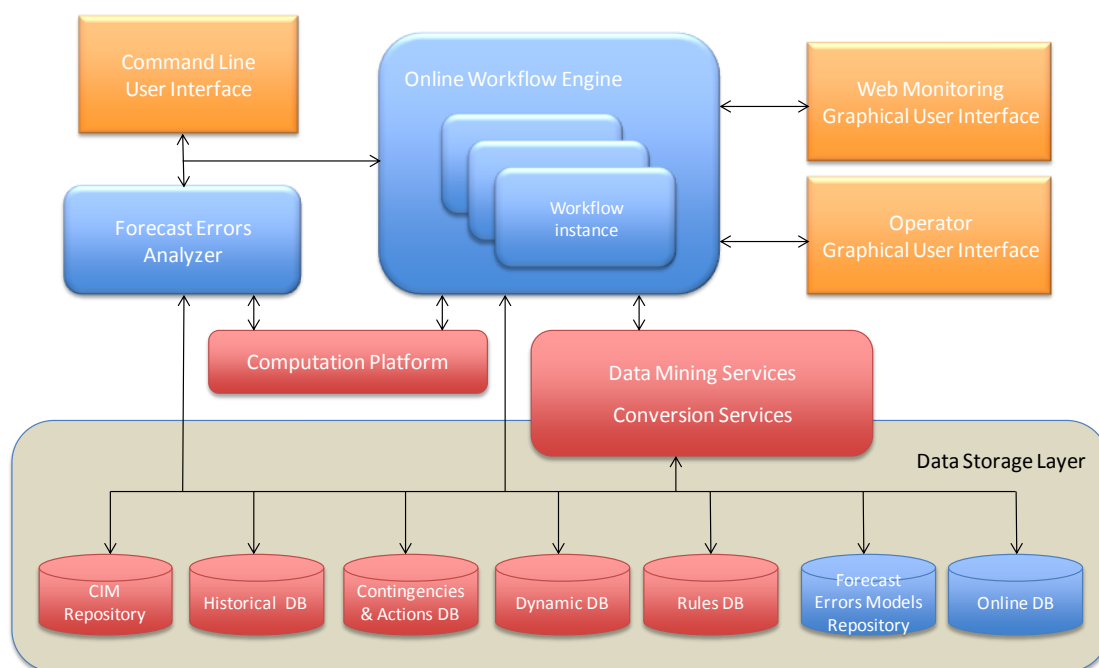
Command Line User Interface

Online Workflow Engine

Workflow instance

Web Monitoring Graphical User Interface

Forecast Errors Analyzer

Operator Graphical User Interface

Computation Platform

Data Mining Services

Conversion Services

Data Storage Layer

CIM Repository

Historical DB

Contingencies & Actions DB

Dynamic DB

Rules DB

Forecast Errors Models Repository

Online DB